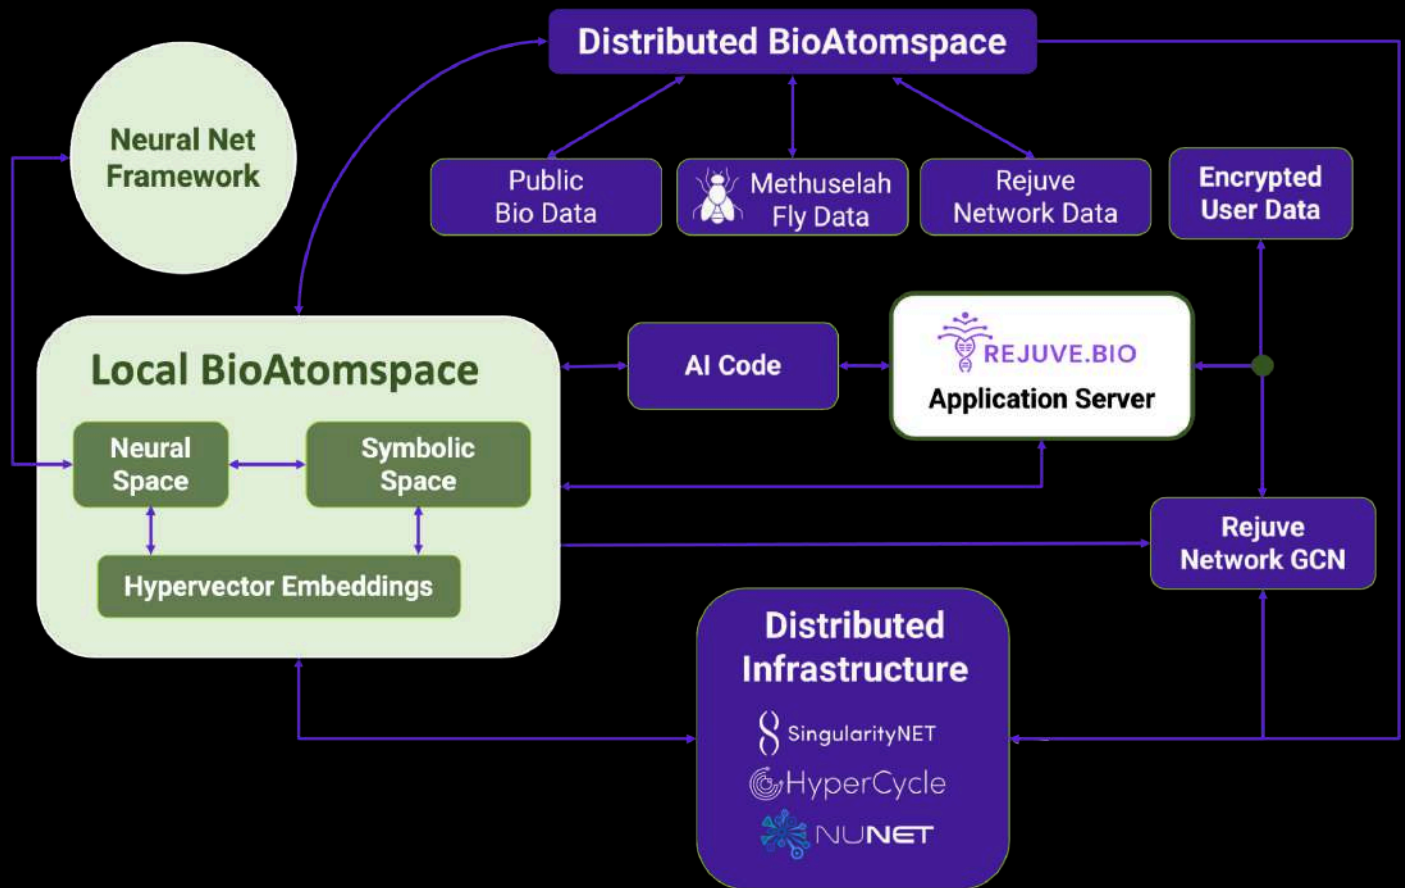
Distributed BioAtomspace

Neural Net Framework

Public Bio Data

Methuselah Fly Data

Rejuve Network Data

Encrypted User Data

Local BioAtomspace

Neural Space

Symbolic Space

Hypervector Embeddings

AI Code

REJUVE.BIO
Application Server

Rejuve Network GCN

Distributed Infrastructure

SingularityNET

HyperCycle

NUNET